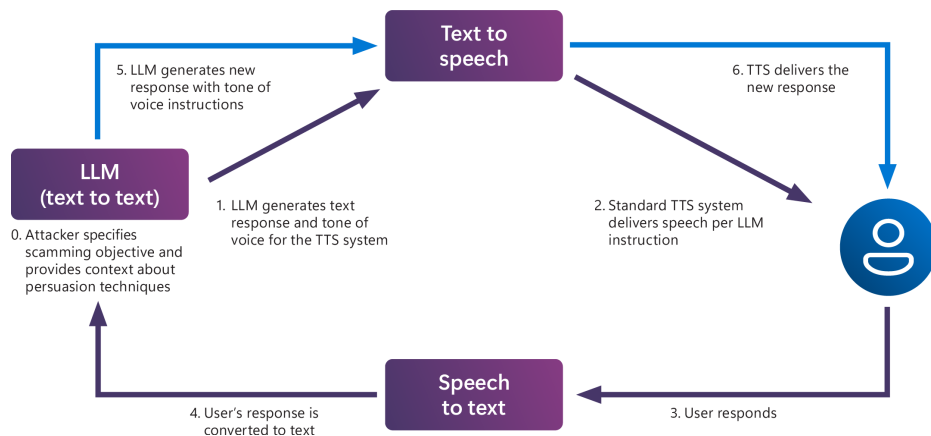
Text to speech

5. LLM generates new response with tone of voice instructions

6. TTS delivers the new response

LLM (text to text)

0. Attacker specifies scamming objective and provides context about persuasion techniques

1. LLM generates text response and tone of voice for the TTS system

2. Standard TTS system delivers speech per LLM instruction

Speech to text

4. User's response is converted to text

3. User responds